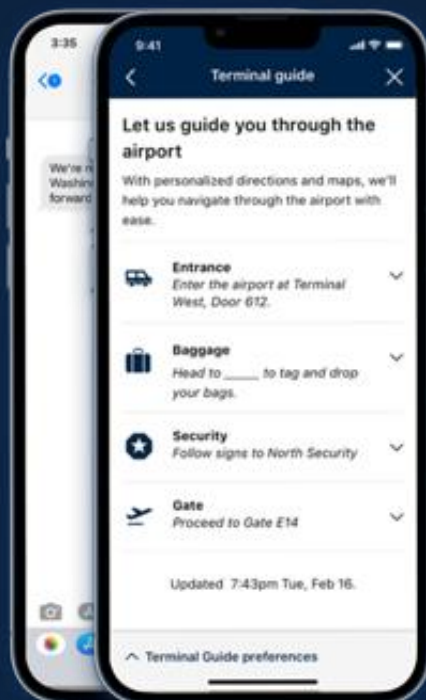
3:35

We're n
Washin
forward

9:41

Terminal guide

Let us guide you through the airport

With personalized directions and maps, we'll help you navigate through the airport with ease.

Entrance
Enter the airport at Terminal West, Door 612.

Baggage
Head to _____ to tag and drop your bags.

Security
Follow signs to North Security

Gate
Proceed to Gate E14

Updated 7:43pm Tue, Feb 16.

Terminal Guide preferences